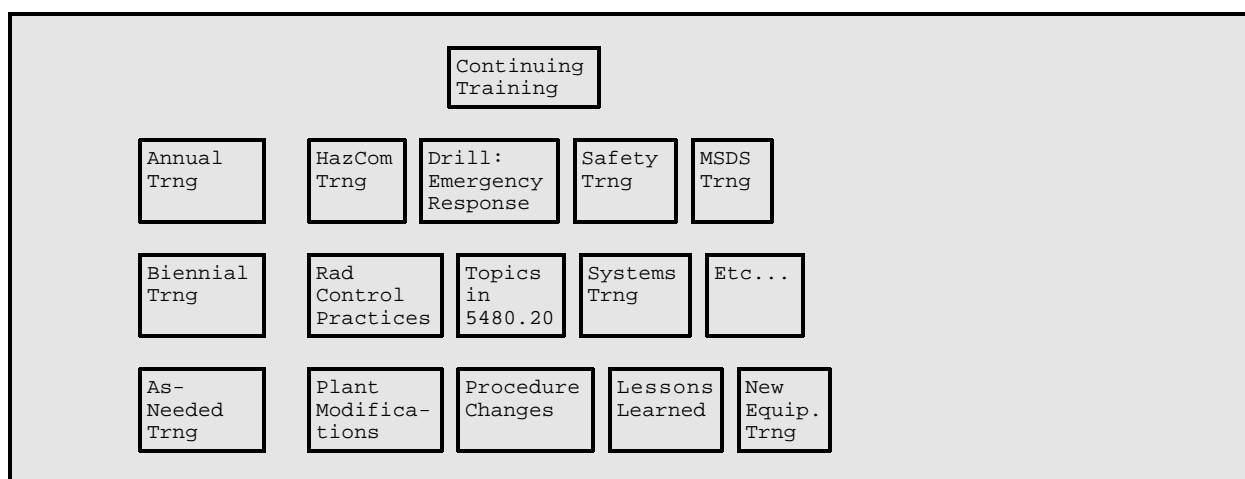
Continuing Training

Annual Trng

HazCom Trng

Drill: Emergency Response

Safety Trng

MSDS Trng

Biennial Trng

Rad Control Practices

Topics in 5480.20

Systems Trng

Etc...

As-Needed Trng

Plant Modifications

Procedure Changes

Lessons Learned

New Equip. Trng